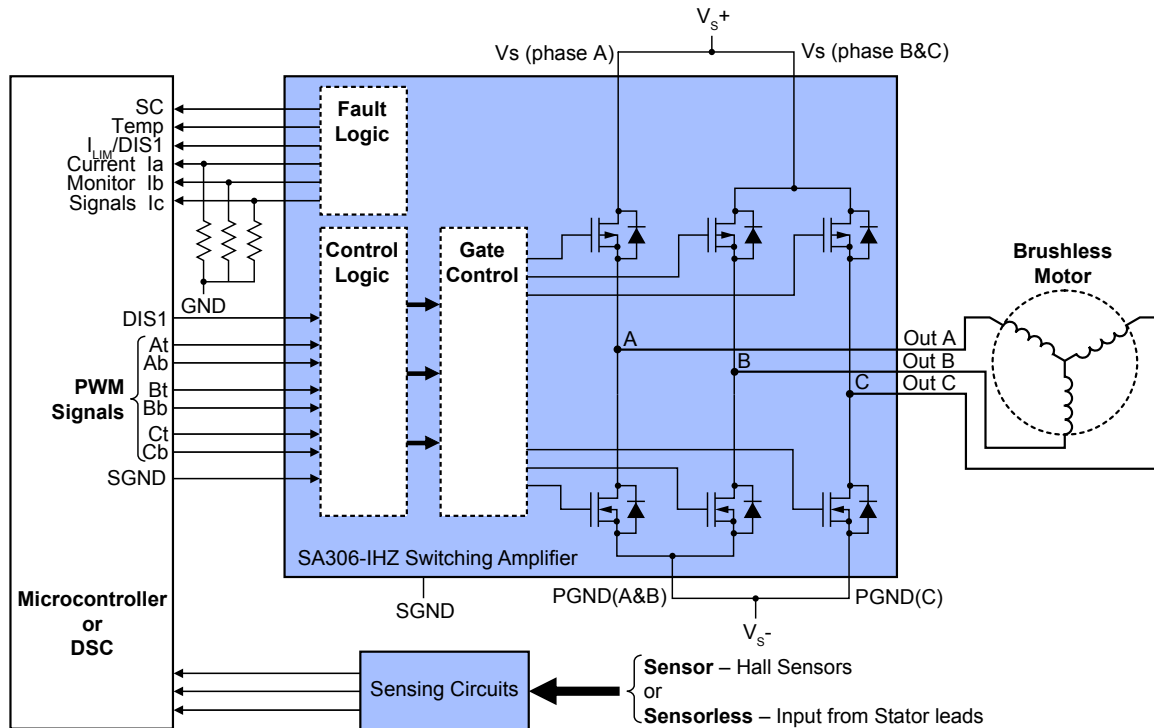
$V_S$+
Vs (phase A)
Vs (phase B&C)

SC
Temp
$I_{LIM}$/DIS1
Current Ia
Monitor Ib
Signals Ic

Fault Logic

Control Logic

Gate Control

GND

DIS1
At
Ab
PWM Signals
Bt
Bb
Ct
Cb
SGND

Brushless Motor

A
B
C
Out A
Out B
Out C

SA306-IHZ Switching Amplifier

Microcontroller or DSC

SGND
PGND(A&B)
PGND(C)
$V_S$-

Sensing Circuits

Sensor – Hall Sensors
or
Sensorless – Input from Stator leads